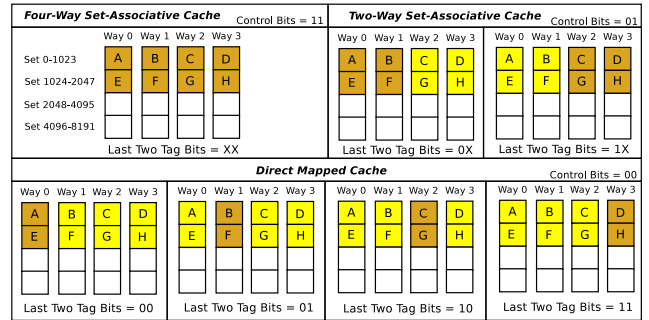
Four-Way Set-Associative Cache

Control Bits = 11

| | Way 0 | Way 1 | Way 2 | Way 3 |
|---|---|---|---|---|
| Set 0-1023 | A | B | C | D |
| Set 1024-2047 | E | F | G | H |
| Set 2048-4095 | | | | |
| Set 4096-8191 | | | | |

Last Two Tag Bits = XX

Two-Way Set-Associative Cache

Control Bits = 01

| Way 0 | Way 1 | Way 2 | Way 3 |
|---|---|---|---|
| A | B | C | D |
| E | F | G | H |
| | | | |
| | | | |

Last Two Tag Bits = 0X

| Way 0 | Way 1 | Way 2 | Way 3 |
|---|---|---|---|
| A | B | C | D |
| E | F | G | H |
| | | | |
| | | | |

Last Two Tag Bits = 1X

Direct Mapped Cache

Control Bits = 00

| Way 0 | Way 1 | Way 2 | Way 3 |
|---|---|---|---|
| A | B | C | D |
| E | F | G | H |
| | | | |
| | | | |

Last Two Tag Bits = 00

| Way 0 | Way 1 | Way 2 | Way 3 |
|---|---|---|---|
| A | B | C | D |
| E | F | G | H |
| | | | |
| | | | |

Last Two Tag Bits = 01

| Way 0 | Way 1 | Way 2 | Way 3 |
|---|---|---|---|
| A | B | C | D |
| E | F | G | H |
| | | | |
| | | | |

Last Two Tag Bits = 10

| Way 0 | Way 1 | Way 2 | Way 3 |
|---|---|---|---|
| A | B | C | D |
| E | F | G | H |
| | | | |
| | | | |

Last Two Tag Bits = 11